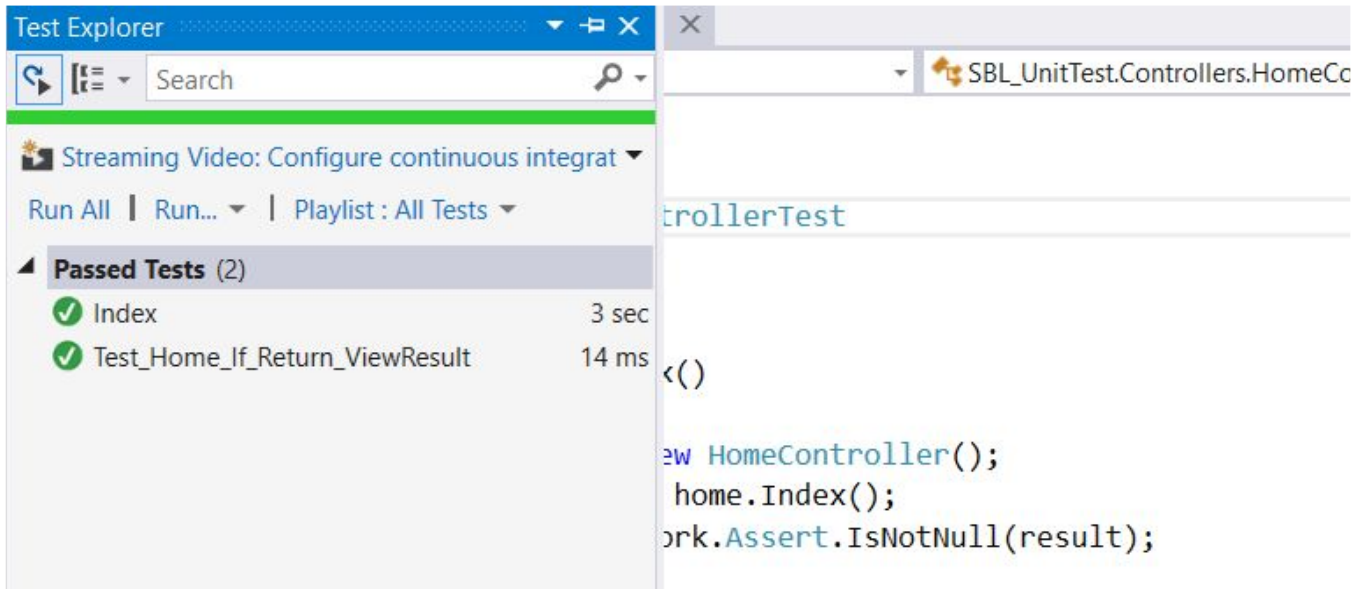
Test Explorer

Search

Streaming Video: Configure continuous integrat

Run All | Run... | Playlist : All Tests

Passed Tests (2)

Index 3 sec

Test_Home_If_Return_ViewResult 14 ms

SBL_UnitTest.Controllers.HomeCo

trollerTest

<()

ew HomeController();
home.Index();
ork.Assert.IsNotNull(result);